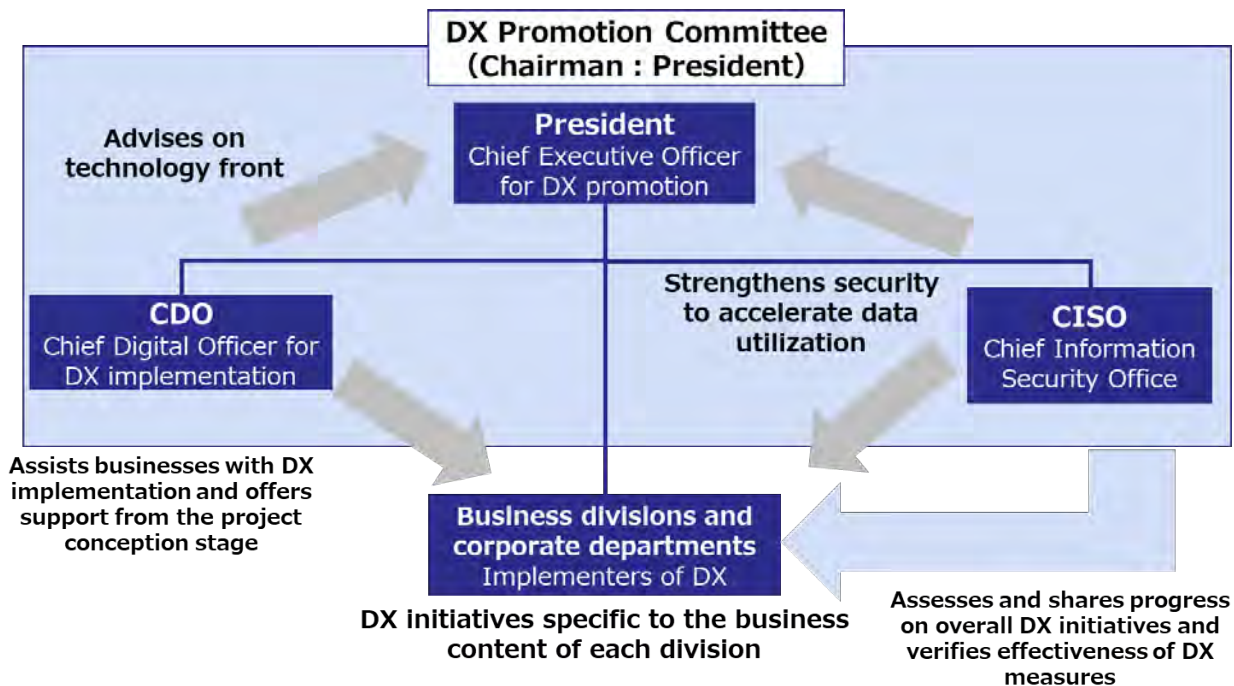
DX Promotion Committee
(Chairman : President)

Advises on technology front

President
Chief Executive Officer for DX promotion

Strengthens security to accelerate data utilization

CDO
Chief Digital Officer for DX implementation

CISO
Chief Information Security Office

Assists businesses with DX implementation and offers support from the project conception stage

Business divisions and corporate departments
Implementers of DX

DX initiatives specific to the business content of each division

Assesses and shares progress on overall DX initiatives and verifies effectiveness of DX measures